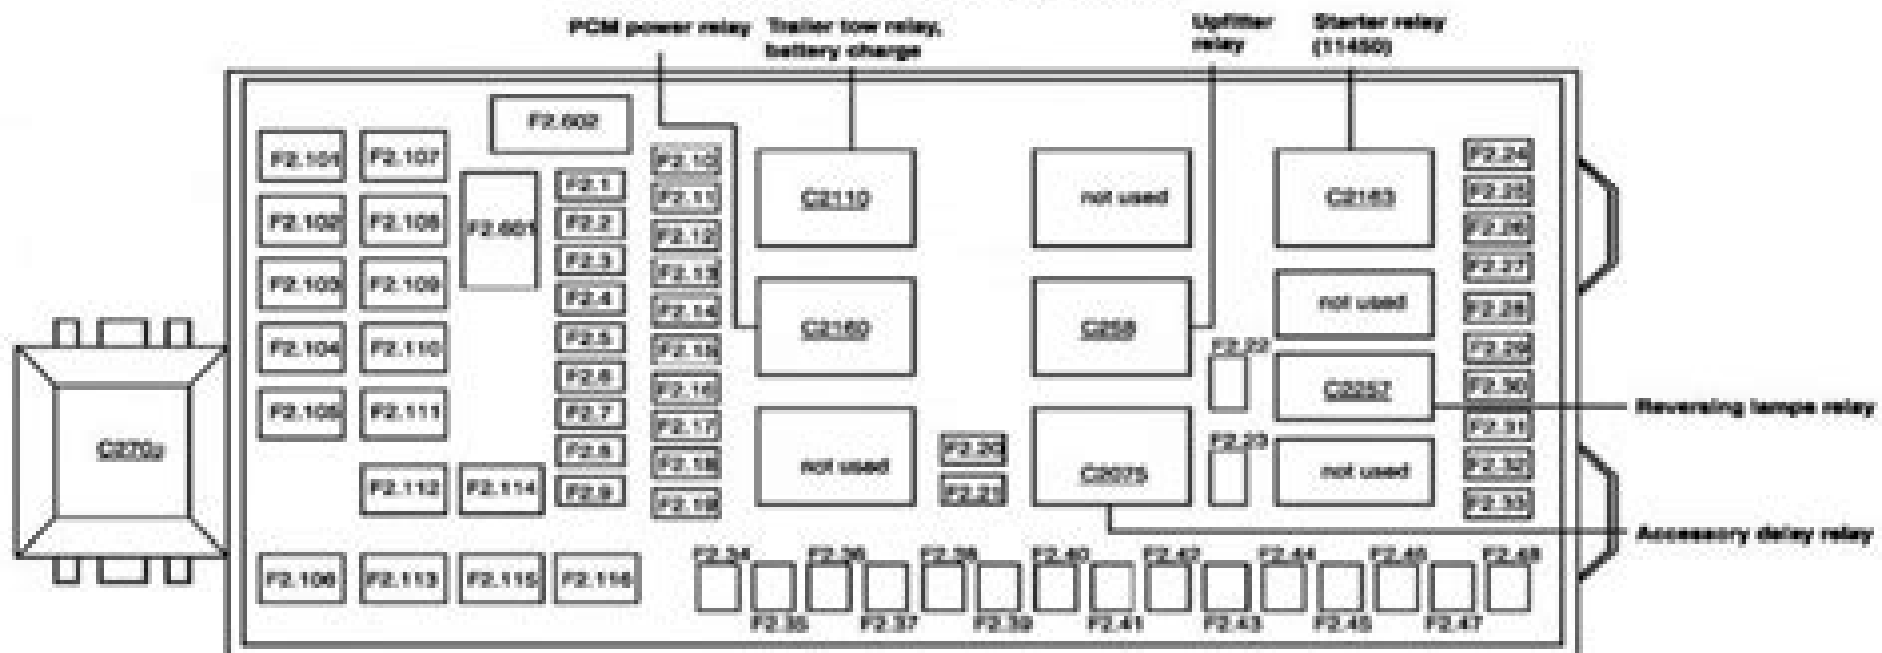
PCM power relay
Trailer tow relay, battery charge
Upfitter relay
Starter relay (11450)

F2.602
F2.101
F2.107
F2.102
F2.108
F2.601
F2.103
F2.109
F2.104
F2.110
F2.105
F2.111
F2.112
F2.114
F2.106
F2.113
F2.115
F2.116

F2.1
F2.2
F2.3
F2.4
F2.5
F2.6
F2.7
F2.8
F2.9

F2.10
F2.11
F2.12
F2.13
F2.14
F2.15
F2.16
F2.17
F2.18
F2.19

C2110
C2160
not used
F2.20
F2.21

not used
C258
C2075
F2.22
F2.23

C2163
not used
C2257
not used

F2.24
F2.25
F2.26
F2.27
F2.28
F2.29
F2.30
F2.31
F2.32
F2.33

Reversing lamps relay
Accessory delay relay

C270a

F2.34
F2.35
F2.36
F2.37
F2.38
F2.39
F2.40
F2.41
F2.42
F2.43
F2.44
F2.45
F2.46
F2.47
F2.48